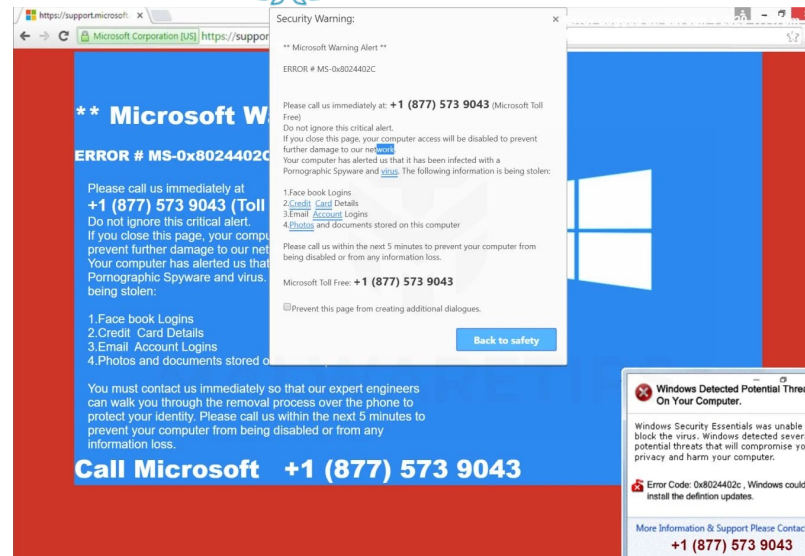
https://support.microsoft ×

Microsoft Corporation [US] https://suppor

** Microsoft W

ERROR # MS-0x8024402C

Please call us immediately at
+1 (877) 573 9043 (Toll
Do not ignore this critical alert.
If you close this page, your compu
prevent further damage to our net
Your computer has alerted us that
Pornographic Spyware and virus.
being stolen:

1.Face book Logins
2.Credit Card Details
3.Email Account Logins
4.Photos and documents stored o

You must contact us immediately so that our expert engineers can walk you through the removal process over the phone to protect your identity. Please call us within the next 5 minutes to prevent your computer from being disabled or from any information loss.

Call Microsoft +1 (877) 573 9043

Security Warning:

×

** Microsoft Warning Alert **

ERROR # MS-0x8024402C

Please call us immediately at: +1 (877) 573 9043 (Microsoft Toll Free)
Do not ignore this critical alert.
If you close this page, your computer access will be disabled to prevent further damage to our network.
Your computer has alerted us that it has been infected with a Pornographic Spyware and virus. The following information is being stolen:

1.Face book Logins
2.Credit Card Details
3.Email Account Logins
4.Photos and documents stored on this computer

Please call us within the next 5 minutes to prevent your computer from being disabled or from any information loss.

Microsoft Toll Free: +1 (877) 573 9043

Prevent this page from creating additional dialogues.

Back to safety

Windows Detected Potential Threa
On Your Computer.

Windows Security Essentials was unable
block the virus. Windows detected sever
potential threats that will compromise yo
privacy and harm your computer.

Error Code: 0x8024402c , Windows could
install the defintion updates.

More Information & Support Please Contac
+1 (877) 573 9043